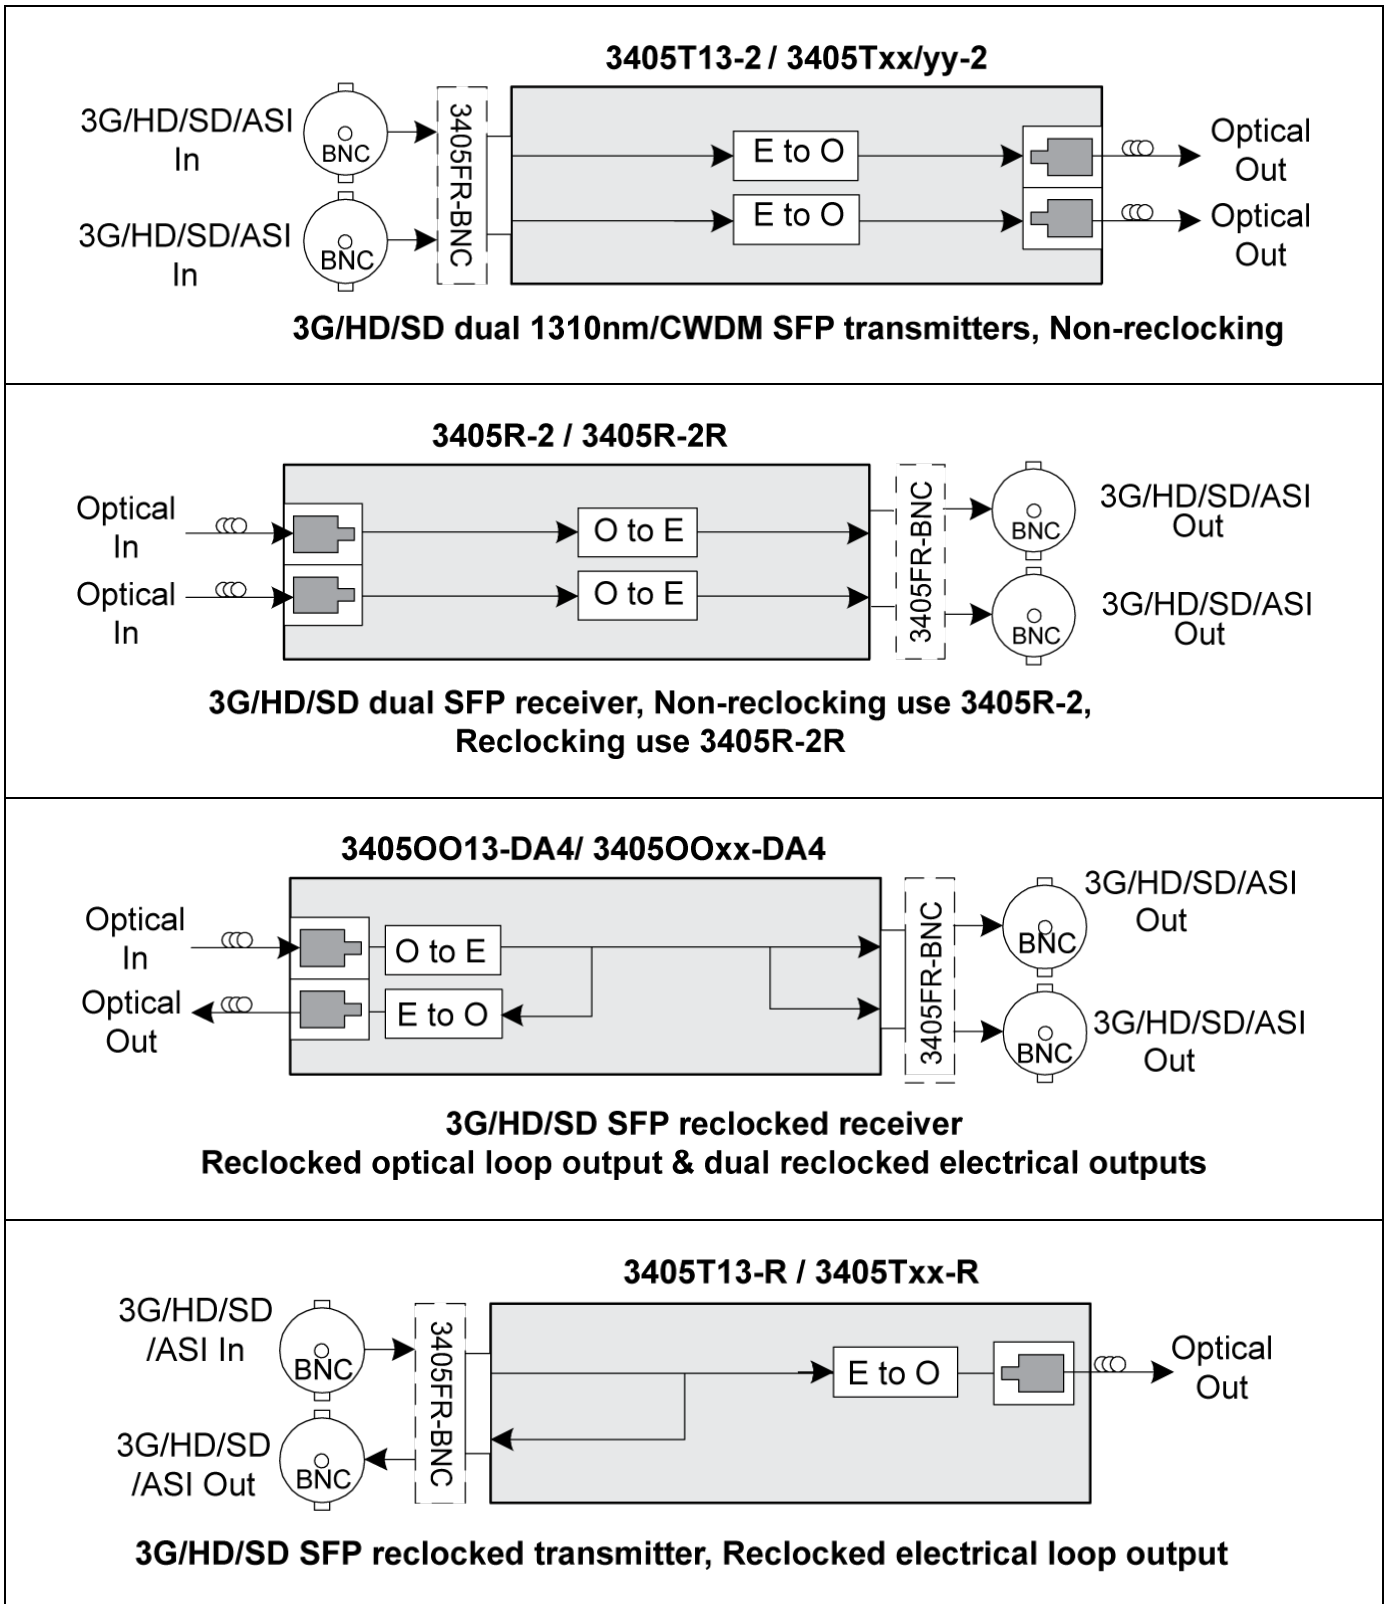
3405T13-2 / 3405Txx/yy-2

3G/HD/SD/ASI In

BNC

3G/HD/SD/ASI In

BNC

3405FR-BNC

E to O

E to O

Optical Out

Optical Out

3G/HD/SD dual 1310nm/CWDM SFP transmitters, Non-reclocking

3405R-2 / 3405R-2R

Optical In

Optical In

O to E

O to E

3405FR-BNC

BNC

3G/HD/SD/ASI Out

BNC

3G/HD/SD/ASI Out

3G/HD/SD dual SFP receiver, Non-reclocking use 3405R-2, Reclocking use 3405R-2R

3405OO13-DA4/ 3405OOxx-DA4

Optical In

Optical Out

O to E

E to O

3405FR-BNC

BNC

3G/HD/SD/ASI Out

BNC

3G/HD/SD/ASI Out

3G/HD/SD SFP reclocked receiver
Reclocked optical loop output & dual reclocked electrical outputs

3405T13-R / 3405Txx-R

3G/HD/SD /ASI In

BNC

3G/HD/SD /ASI Out

BNC

3405FR-BNC

E to O

Optical Out

3G/HD/SD SFP reclocked transmitter, Reclocked electrical loop output